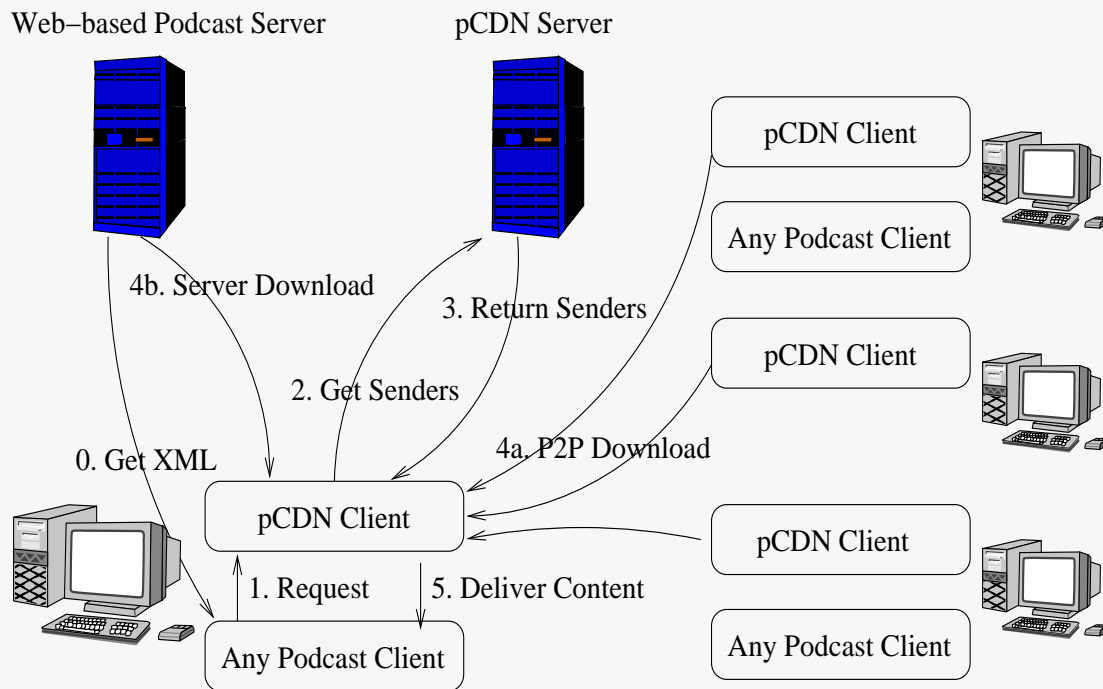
Web−based Podcast Server

pCDN Server

pCDN Client

Any Podcast Client

4b. Server Download

3. Return Senders

pCDN Client

2. Get Senders

0. Get XML

4a. P2P Download

pCDN Client

pCDN Client

1. Request

5. Deliver Content

Any Podcast Client

Any Podcast Client